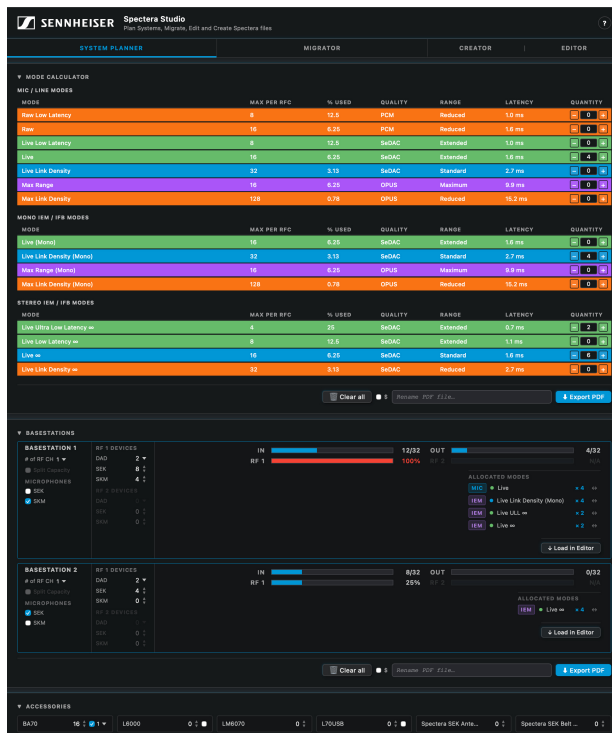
SENNHEISER Spectera Studio
Plan Systems, Migrate, Edit and Create Spectera files

?

SYSTEM PLANNER | MIGRATOR | CREATOR | EDITOR

▼ MODE CALCULATOR

MIC / LINE MODES

| MODE | MAX PER RFC | % USED | QUALITY | RANGE | LATENCY | QUANTITY |
|---|---|---|---|---|---|---|
| Raw Low Latency | 8 | 12.5 | PCM | Reduced | 1.0 ms | 0 |
| Raw | 16 | 6.25 | PCM | Reduced | 1.6 ms | 0 |
| Live Low Latency | 8 | 12.5 | SeDAC | Extended | 1.0 ms | 0 |
| Live | 16 | 6.25 | SeDAC | Extended | 1.6 ms | 4 |
| Live Link Density | 32 | 3.13 | SeDAC | Standard | 2.7 ms | 0 |
| Max Range | 16 | 6.25 | OPUS | Maximum | 9.9 ms | 0 |
| Max Link Density | 128 | 0.78 | OPUS | Reduced | 15.2 ms | 0 |

MONO IEM / IFB MODES

| MODE | MAX PER RFC | % USED | QUALITY | RANGE | LATENCY | QUANTITY |
|---|---|---|---|---|---|---|
| Live (Mono) | 16 | 6.25 | SeDAC | Extended | 1.6 ms | 0 |
| Live Link Density (Mono) | 32 | 3.13 | SeDAC | Standard | 2.7 ms | 4 |
| Max Range (Mono) | 16 | 6.25 | OPUS | Maximum | 9.9 ms | 0 |
| Max Link Density (Mono) | 128 | 0.78 | OPUS | Reduced | 15.2 ms | 0 |

STEREO IEM / IFB MODES

| MODE | MAX PER RFC | % USED | QUALITY | RANGE | LATENCY | QUANTITY |
|---|---|---|---|---|---|---|
| Live Ultra Low Latency ∞ | 4 | 25 | SeDAC | Extended | 0.7 ms | 2 |
| Live Low Latency ∞ | 8 | 12.5 | SeDAC | Extended | 1.1 ms | 0 |
| Live ∞ | 16 | 6.25 | SeDAC | Standard | 1.6 ms | 6 |
| Live Link Density ∞ | 32 | 3.13 | SeDAC | Reduced | 2.7 ms | 0 |

Clear all $ Rename PDF file… Export PDF

▼ BASESTATIONS

BASESTATION 1
# of RF CH 1
Split Capacity
MICROPHONES
SEK
SKM
RF 1 DEVICES
DAD 2
SEK 8
SKM 4
RF 2 DEVICES
DAD
SEK 0
SKM 0
IN 12/32 OUT 4/32
RF 1 100% RF 2 N/A
ALLOCATED MODES
MIC Live x 4
IEM Live Link Density (Mono) x 4
IEM Live ULL ∞ x 2
IEM Live ∞ x 2
Load in Editor

BASESTATION 2
# of RF CH 1
Split Capacity
MICROPHONES
SEK
SKM
RF 1 DEVICES
DAD 2
SEK 4
SKM 0
RF 2 DEVICES
DAD
SEK 0
SKM 0
IN 8/32 OUT 0/32
RF 1 25% RF 2 N/A
ALLOCATED MODES
IEM Live ∞ x 4
Load in Editor

Clear all $ Rename PDF file… Export PDF

▼ ACCESSORIES

BA70 16 1 | L6000 0 | LM6070 0 | L70USB 0 | Spectera SEK Ante… 0 | Spectera SEK Belt … 0